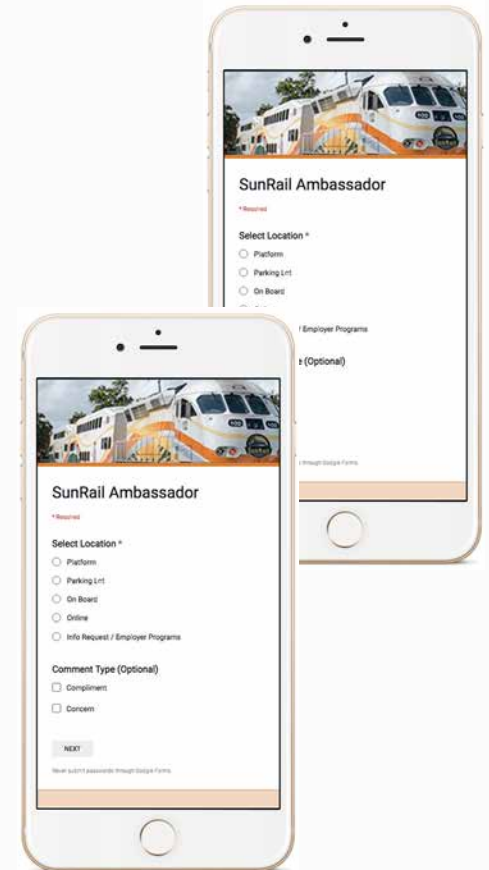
SunRail Ambassador

* Required

Select Location *

Platform

Parking Lot

On Board

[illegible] / Employer Programs

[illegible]e (Optional)

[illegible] through Google Forms

SunRail Ambassador

* Required

Select Location *

Platform

Parking Lot

On Board

Online

Info Request / Employer Programs

Comment Type (Optional)

Compliment

Concern

NEXT

Never submit passwords through Google Forms.